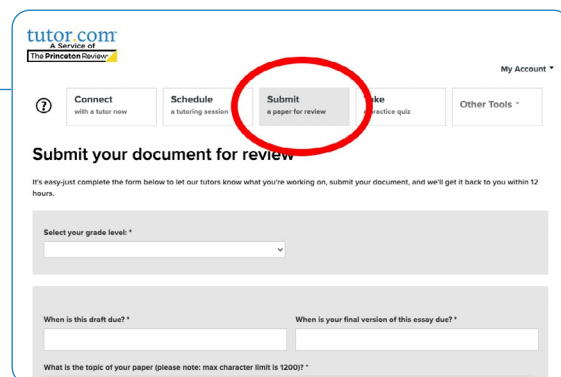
tutor.com
A Service of
The Princeton Review

My Account

?

Connect
with a tutor now

Schedule
a tutoring session

Submit
a paper for review

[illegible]ake
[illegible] practice quiz

Other Tools

Submit your document for review

It's easy-just complete the form below to let our tutors know what you're working on, submit your document, and we'll get it back to you within 12 hours.

Select your grade level: *

When is this draft due? *

When is your final version of this essay due? *

What is the topic of your paper (please note: max character limit is 1200)? *